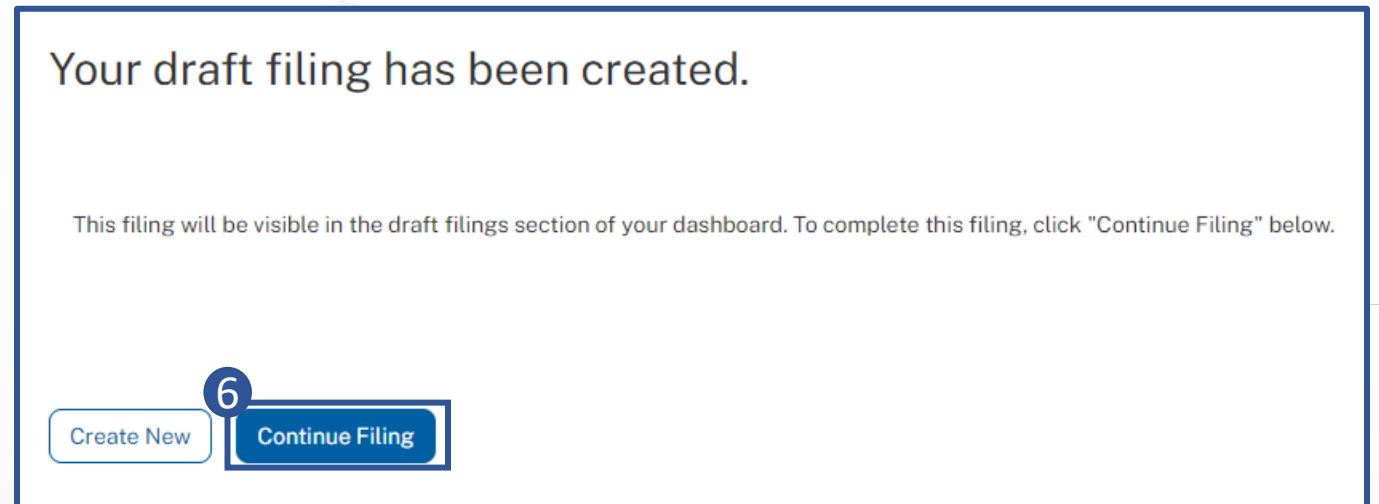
Your draft filing has been created.

This filing will be visible in the draft filings section of your dashboard. To complete this filing, click "Continue Filing" below.

6

Create New

Continue Filing